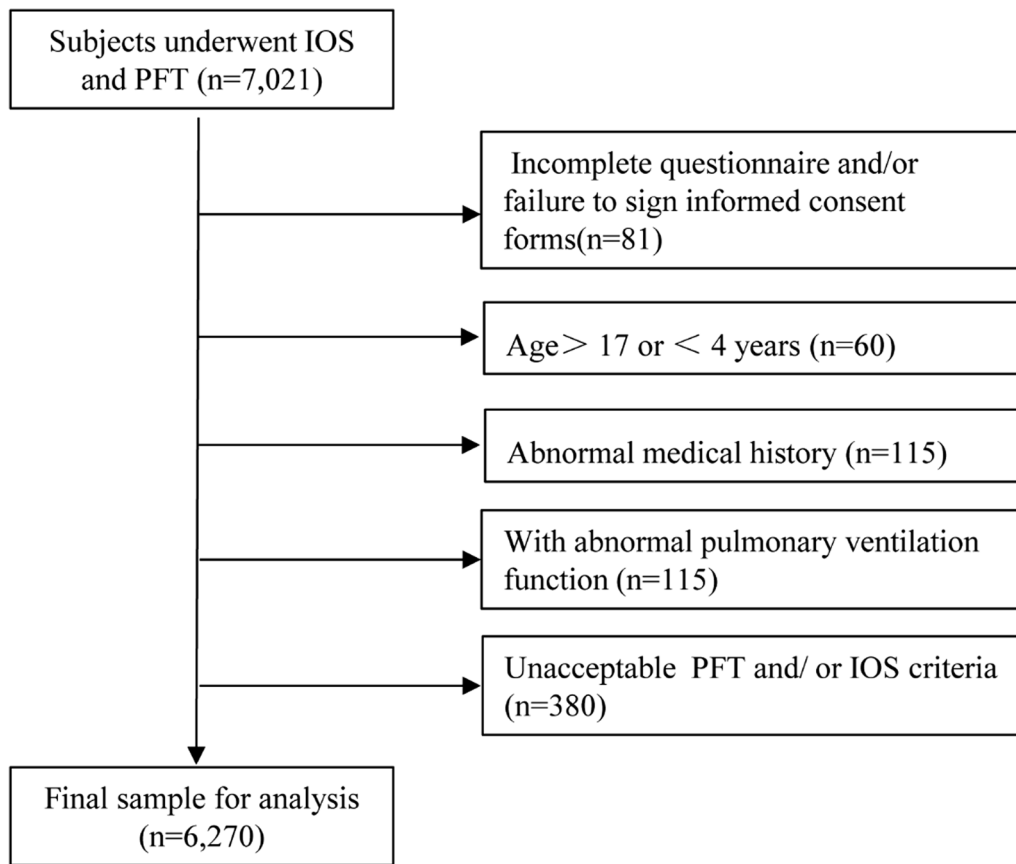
Subjects underwent IOS and PFT (n=7,021)

Incomplete questionnaire and/or failure to sign informed consent forms(n=81)

Age＞ 17 or ＜ 4 years (n=60)

Abnormal medical history (n=115)

With abnormal pulmonary ventilation function (n=115)

Unacceptable PFT and/ or IOS criteria (n=380)

Final sample for analysis (n=6,270)